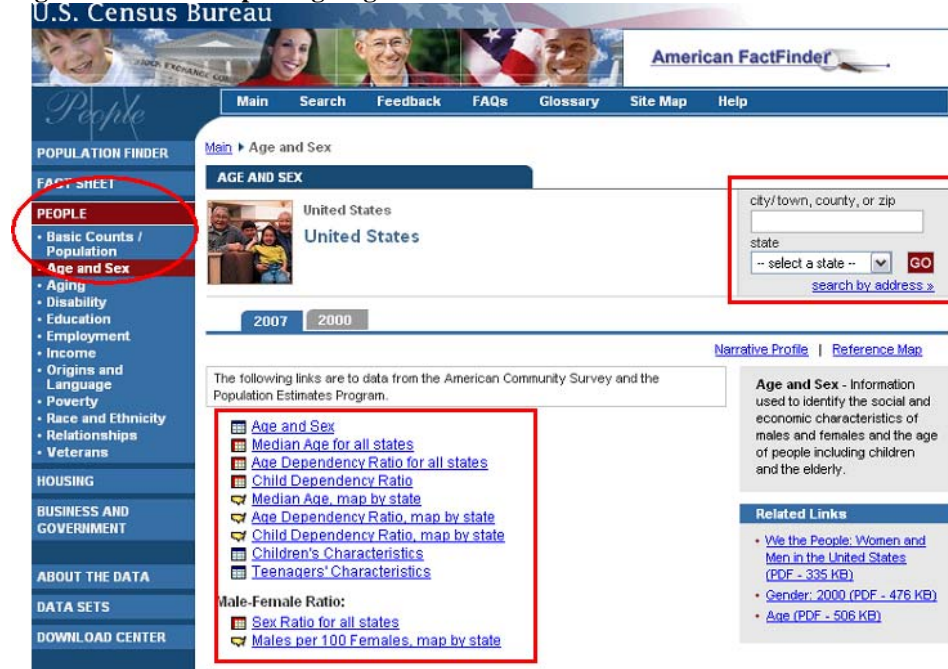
U.S. Census Bureau

American FactFinder

People

Main Search Feedback FAQs Glossary Site Map Help

POPULATION FINDER

FACT SHEET

PEOPLE
• Basic Counts / Population
• Age and Sex
• Aging
• Disability
• Education
• Employment
• Income
• Origins and Language
• Poverty
• Race and Ethnicity
• Relationships
• Veterans

HOUSING

BUSINESS AND GOVERNMENT

ABOUT THE DATA

DATA SETS

DOWNLOAD CENTER

Main ▸ Age and Sex

AGE AND SEX

United States
United States

city/town, county, or zip

state
-- select a state -- GO
search by address »

2007 2000

Narrative Profile | Reference Map

The following links are to data from the American Community Survey and the Population Estimates Program.

Age and Sex
Median Age for all states
Age Dependency Ratio for all states
Child Dependency Ratio
Median Age, map by state
Age Dependency Ratio, map by state
Child Dependency Ratio, map by state
Children's Characteristics
Teenagers' Characteristics

Male-Female Ratio:
Sex Ratio for all states
Males per 100 Females, map by state

Age and Sex - Information used to identify the social and economic characteristics of males and females and the age of people including children and the elderly.

Related Links
• We the People: Women and Men in the United States (PDF - 335 KB)
• Gender: 2000 (PDF - 476 KB)
• Age (PDF - 506 KB)